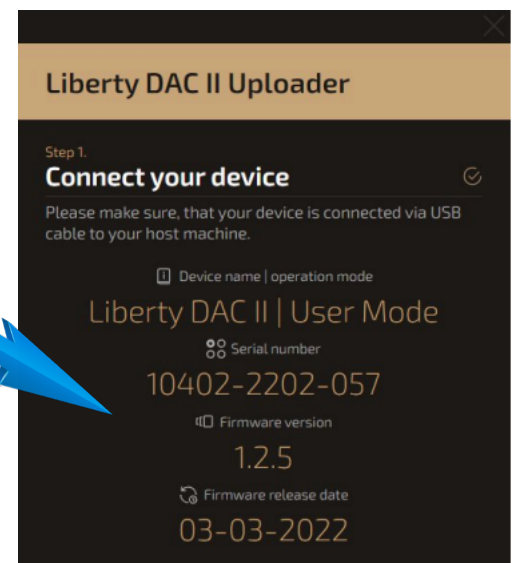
Liberty DAC II Uploader

Step 1.

Connect your device

Please make sure, that your device is connected via USB cable to your host machine.

Device name | operation mode

Liberty DAC II | User Mode

Serial number

10402-2202-057

Firmware version

1.2.5

Firmware release date

03-03-2022